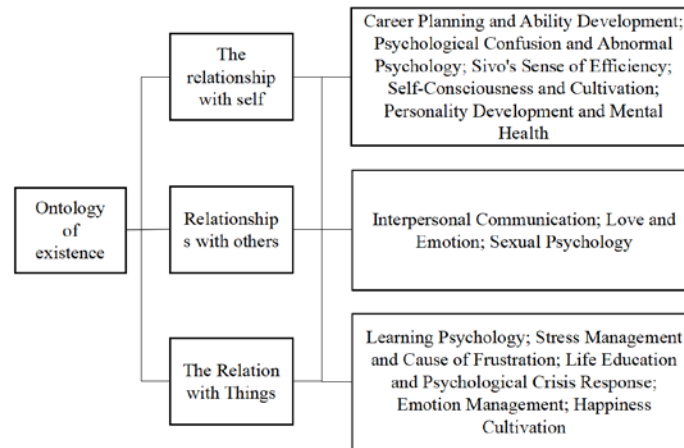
Ontology of existence

The relationship with self

Career Planning and Ability Development; Psychological Confusion and Abnormal Psychology; Sivo's Sense of Efficiency; Self-Consciousness and Cultivation; Personality Development and Mental Health

Relationships with others

Interpersonal Communication; Love and Emotion; Sexual Psychology

The Relation with Things

Learning Psychology; Stress Management and Cause of Frustration; Life Education and Psychological Crisis Response; Emotion Management; Happiness Cultivation